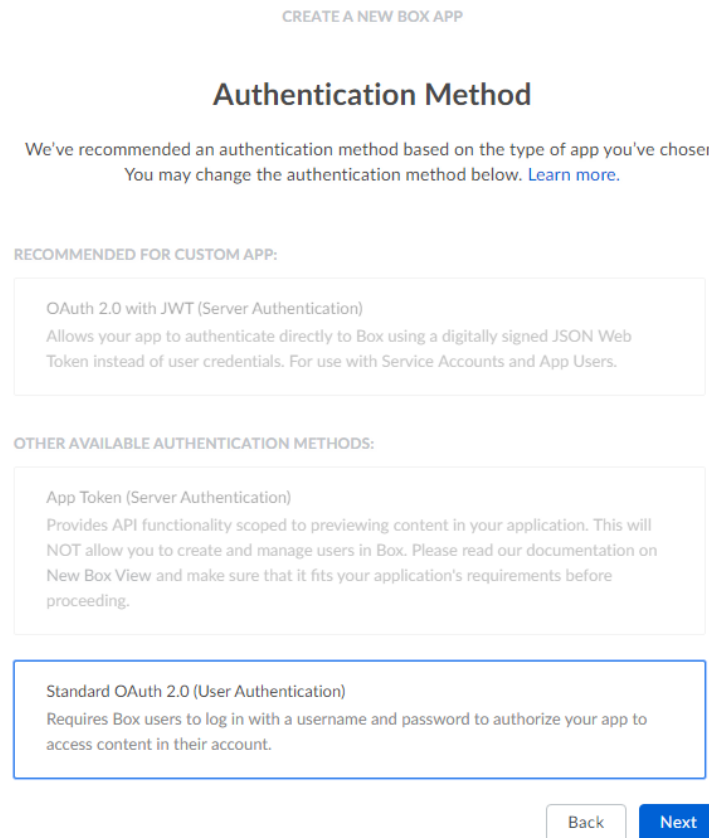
CREATE A NEW BOX APP

Authentication Method

We've recommended an authentication method based on the type of app you've choser You may change the authentication method below. Learn more.

RECOMMENDED FOR CUSTOM APP:

OAuth 2.0 with JWT (Server Authentication)
Allows your app to authenticate directly to Box using a digitally signed JSON Web Token instead of user credentials. For use with Service Accounts and App Users.

OTHER AVAILABLE AUTHENTICATION METHODS:

App Token (Server Authentication)
Provides API functionality scoped to previewing content in your application. This will NOT allow you to create and manage users in Box. Please read our documentation on New Box View and make sure that it fits your application's requirements before proceeding.

Standard OAuth 2.0 (User Authentication)
Requires Box users to log in with a username and password to authorize your app to access content in their account.

Back Next